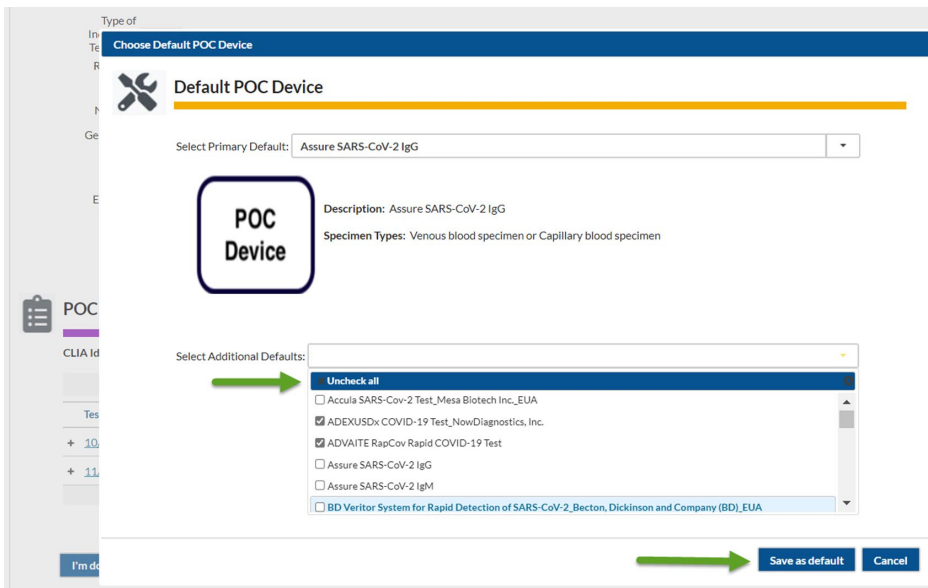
Type of
In
Te
R
N
Ge
E

Choose Default POC Device

Default POC Device

Select Primary Default: Assure SARS-CoV-2 IgG

POC Device

Description: Assure SARS-CoV-2 IgG

Specimen Types: Venous blood specimen or Capillary blood specimen

POC

CLIA Id

Tes
+ 10
+ 11

Select Additional Defaults:

Uncheck all
Accula SARS-Cov-2 Test_Mesa Biotech Inc._EUA
ADEXUSDx COVID-19 Test_NowDiagnostics, Inc.
ADVAITE RapCov Rapid COVID-19 Test
Assure SARS-CoV-2 IgG
Assure SARS-CoV-2 IgM
BD Veritor System for Rapid Detection of SARS-CoV-2_Becton, Dickinson and Company (BD)_EUA

I'm do

Save as default
Cancel